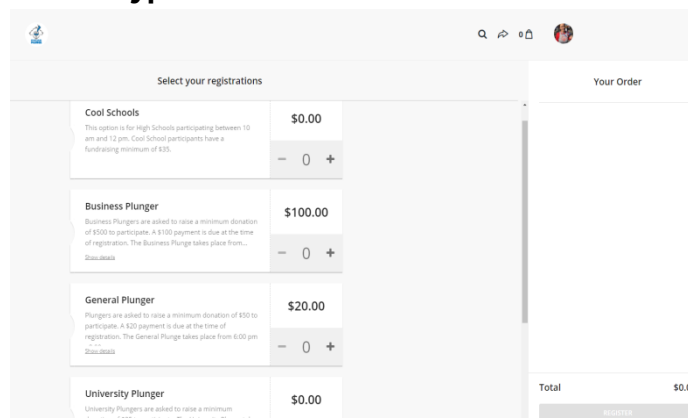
Select your registrations

Cool Schools
This option is for High Schools participating between 10 am and 12 pm. Cool School participants have a fundraising minimum of $35.
$0.00
− 0 +

Business Plunger
Business Plungers are asked to raise a minimum donation of $500 to participate. A $100 payment is due at the time of registration. The Business Plunge takes place from...
Show details
$100.00
− 0 +

General Plunger
Plungers are asked to raise a minimum donation of $50 to participate. A $20 payment is due at the time of registration. The General Plunge takes place from 6:00 pm
Show details
$20.00
− 0 +

University Plunger
University Plungers are asked to raise a minimum
$0.00

Your Order

Total
$0.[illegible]
REGISTER